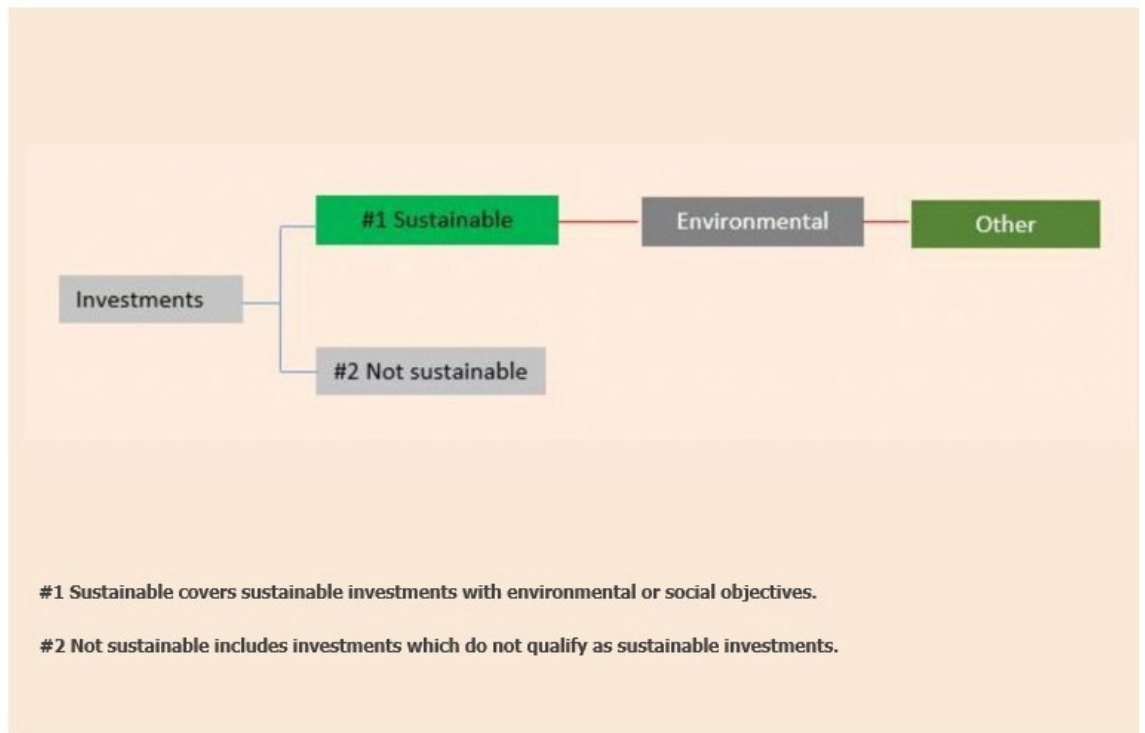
Investments

#1 Sustainable

Environmental

Other

#2 Not sustainable

#1 Sustainable covers sustainable investments with environmental or social objectives.

#2 Not sustainable includes investments which do not qualify as sustainable investments.